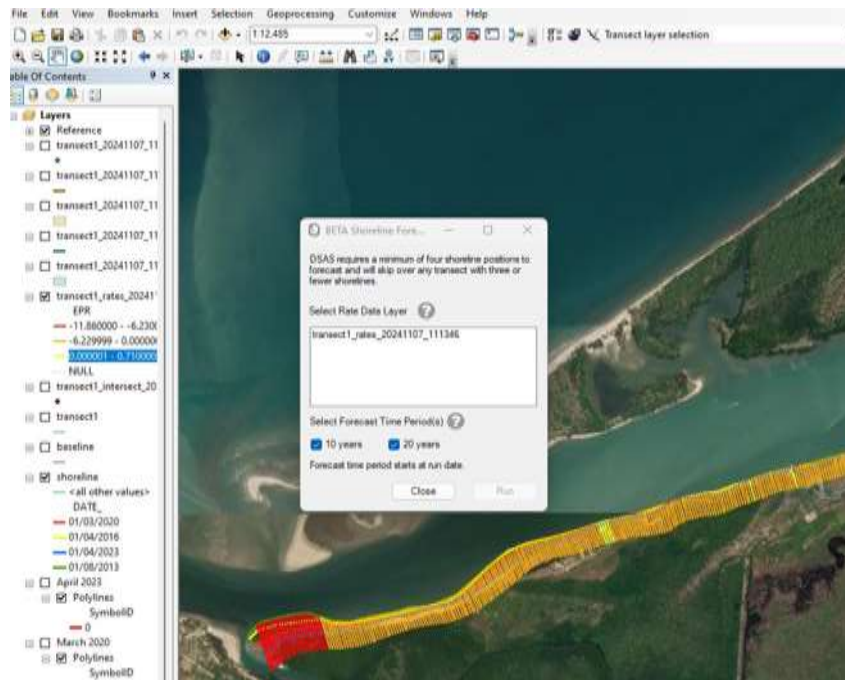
File Edit View Bookmarks Insert Selection Geoprocessing Customize Windows Help

1:12,485

Transect layer selection

able Of Contents

Layers
Reference
transect1_20241107_11
transect1_20241107_11
transect1_20241107_11
transect1_20241107_11
transect1_20241107_11
transect1_rates_20241
EPR
-11.860000 - -6.230(
-6.229999 - -0.00000
0.000001 - 0.710000
NULL
transect1_intersect_20
transect1
baseline
shoreline
<all other values>
DATE_
01/03/2020
01/04/2016
01/04/2023
01/08/2013
April 2023
Polylines
SymbolID
0
March 2020
Polylines
SymbolID

BETA Shoreline Fore...

DSAS requires a minimum of four shoreline positions to forecast and will skip over any transect with three or fewer shorelines.

Select Rate Data Layer

transect1_rates_20241107_111346

Select Forecast Time Period(s)

10 years
20 years

Forecast time period starts at run date.

Close
Run